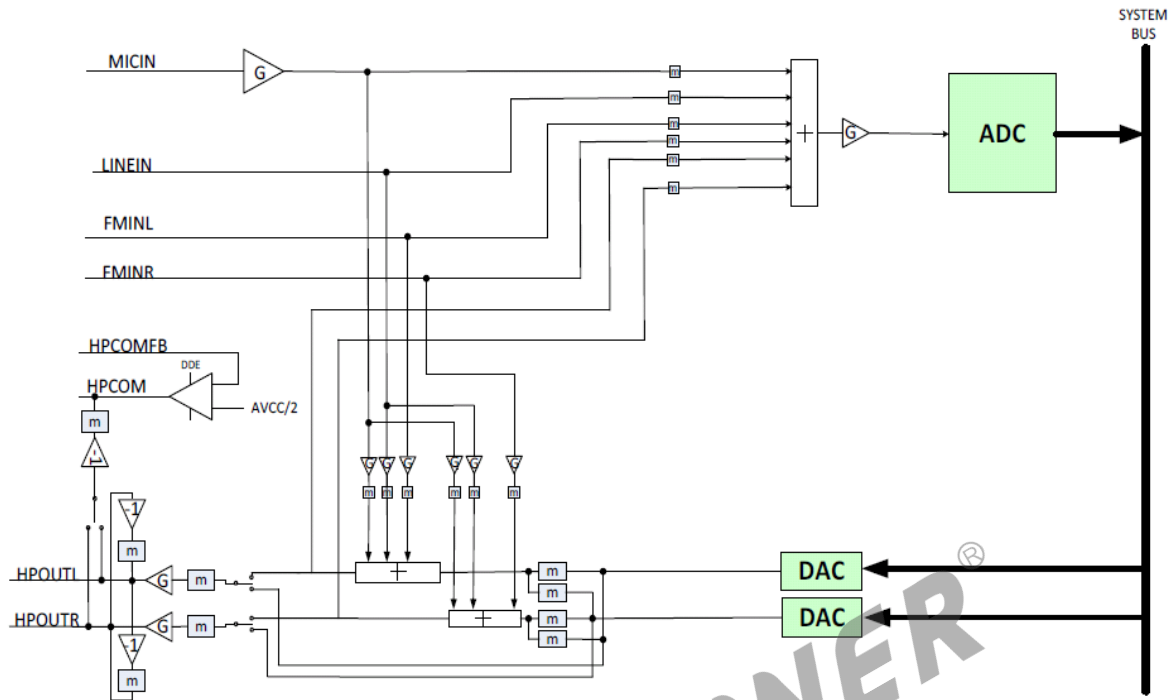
SYSTEM BUS

MICIN

G

m

m

m

m

m

m

+

G

ADC

LINEIN

FMINL

FMINR

HPCOMFB

DDE

HPCOM

AVCC/2

m

-1

-1

m

G G G G G G

m m m m m m

HPOUTL

G

m

+

m

DAC

HPOUTR

G

m

+

m

m

DAC

-1

m

NER